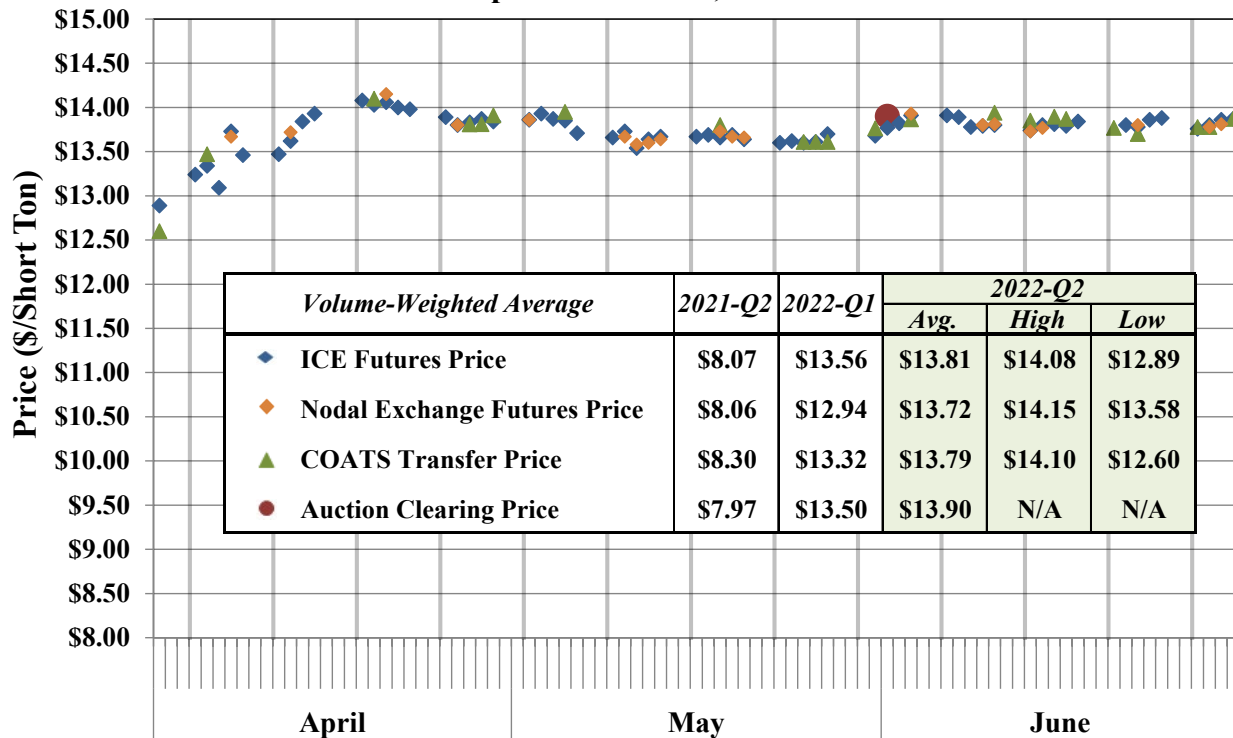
Price ($/Short Ton)

$15.00
$14.50
$14.00
$13.50
$13.00
$12.50
$12.00
$11.50
$11.00
$10.50
$10.00
$9.50
$9.00
$8.50
$8.00

| Volume-Weighted Average | 2021-Q2 | 2022-Q1 | 2022-Q2 Avg. | 2022-Q2 High | 2022-Q2 Low |
|---|---|---|---|---|---|
| ICE Futures Price | $8.07 | $13.56 | $13.81 | $14.08 | $12.89 |
| Nodal Exchange Futures Price | $8.06 | $12.94 | $13.72 | $14.15 | $13.58 |
| COATS Transfer Price | $8.30 | $13.32 | $13.79 | $14.10 | $12.60 |
| Auction Clearing Price | $7.97 | $13.50 | $13.90 | N/A | N/A |

April
May
June